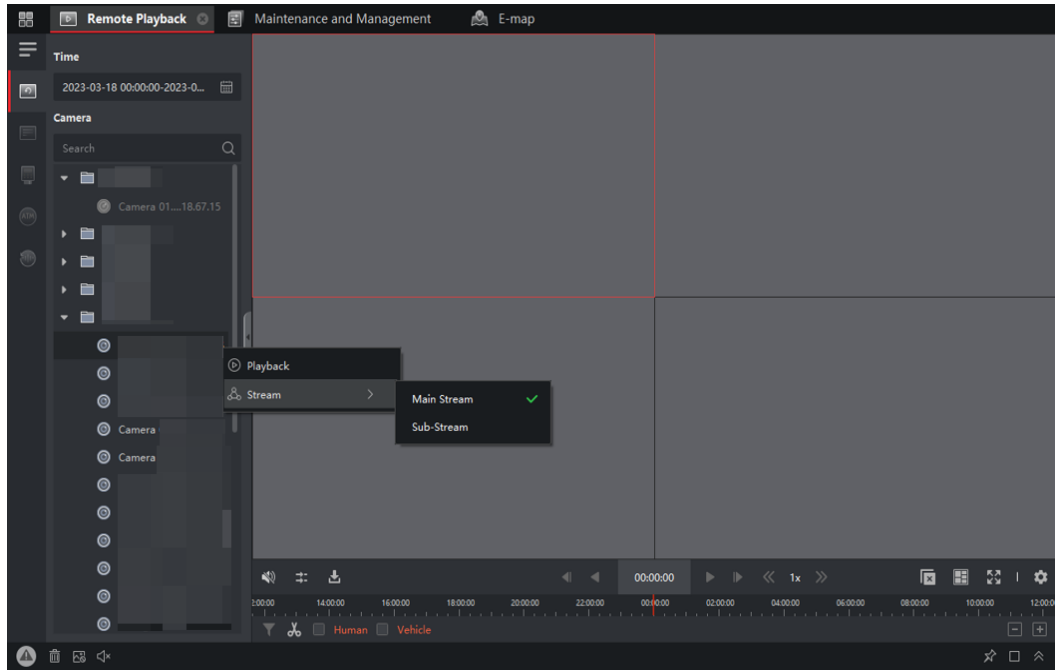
Remote Playback
Maintenance and Management
E-map

Time
2023-03-18 00:00:00-2023-0...

Camera
Search
Camera 01.....18.67.15

Camera
Camera

Playback
Stream
Main Stream
Sub-Stream

00:00:00
1x

2:00:00 14:00:00 16:00:00 18:00:00 20:00:00 22:00:00 00:00:00 02:00:00 04:00:00 06:00:00 08:00:00 10:00:00 12:00:00

Human
Vehicle